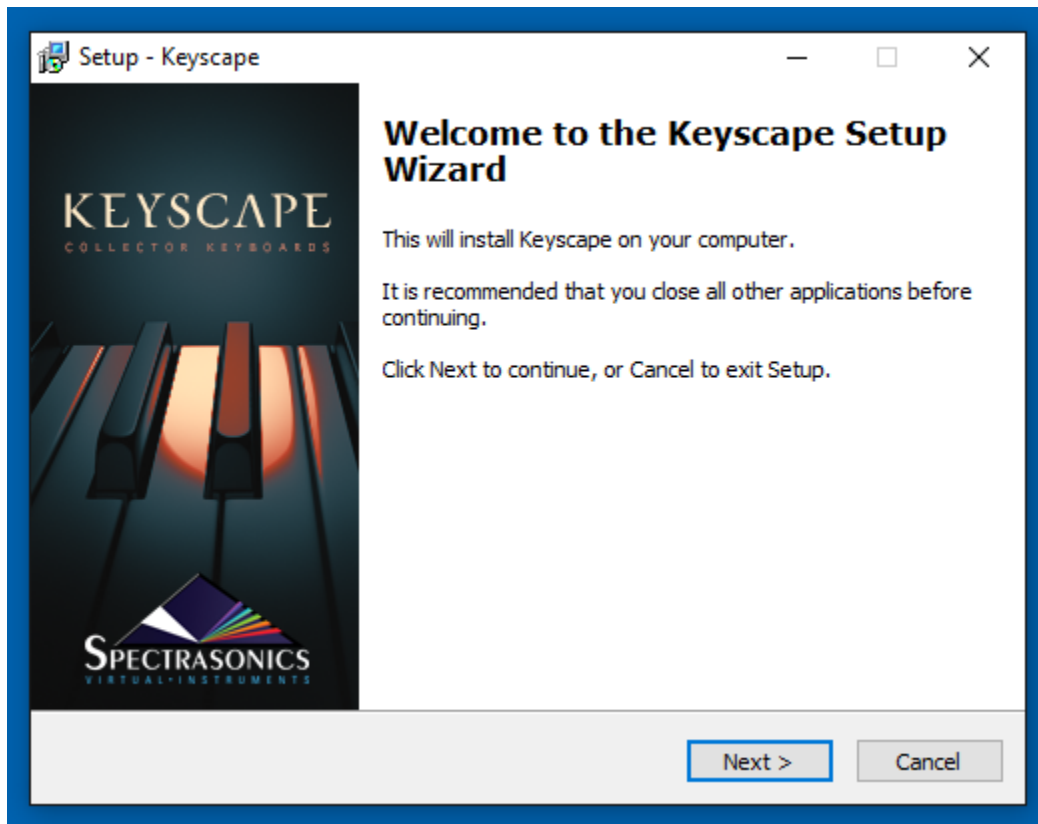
Setup - Keyscape

KEYSCAPE
COLLECTOR KEYBOARDS

SPECTRASONICS
VIRTUAL • INSTRUMENTS

Welcome to the Keyscape Setup Wizard

This will install Keyscape on your computer.

It is recommended that you close all other applications before continuing.

Click Next to continue, or Cancel to exit Setup.

Next >

Cancel